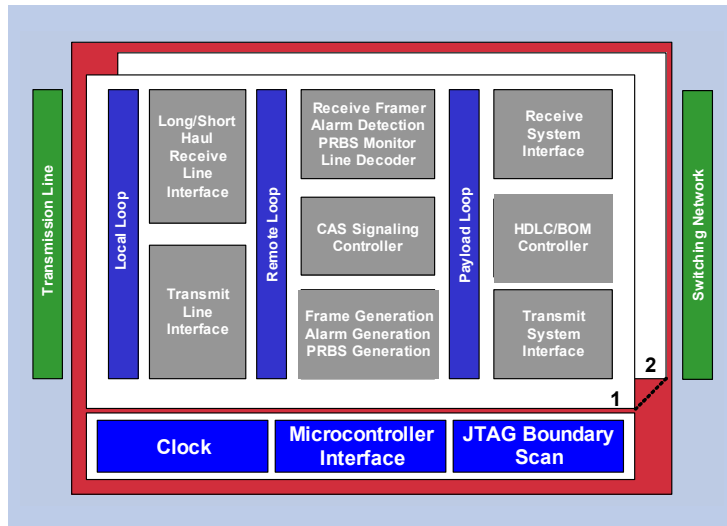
Transmission Line

Local Loop

Long/Short Haul Receive Line Interface

Transmit Line Interface

Remote Loop

Receive Framer Alarm Detection PRBS Monitor Line Decoder

CAS Signaling Controller

Frame Generation Alarm Generation PRBS Generation

Payload Loop

Receive System Interface

HDLC/BOM Controller

Transmit System Interface

Switching Network

2

1

Clock

Microcontroller Interface

JTAG Boundary Scan